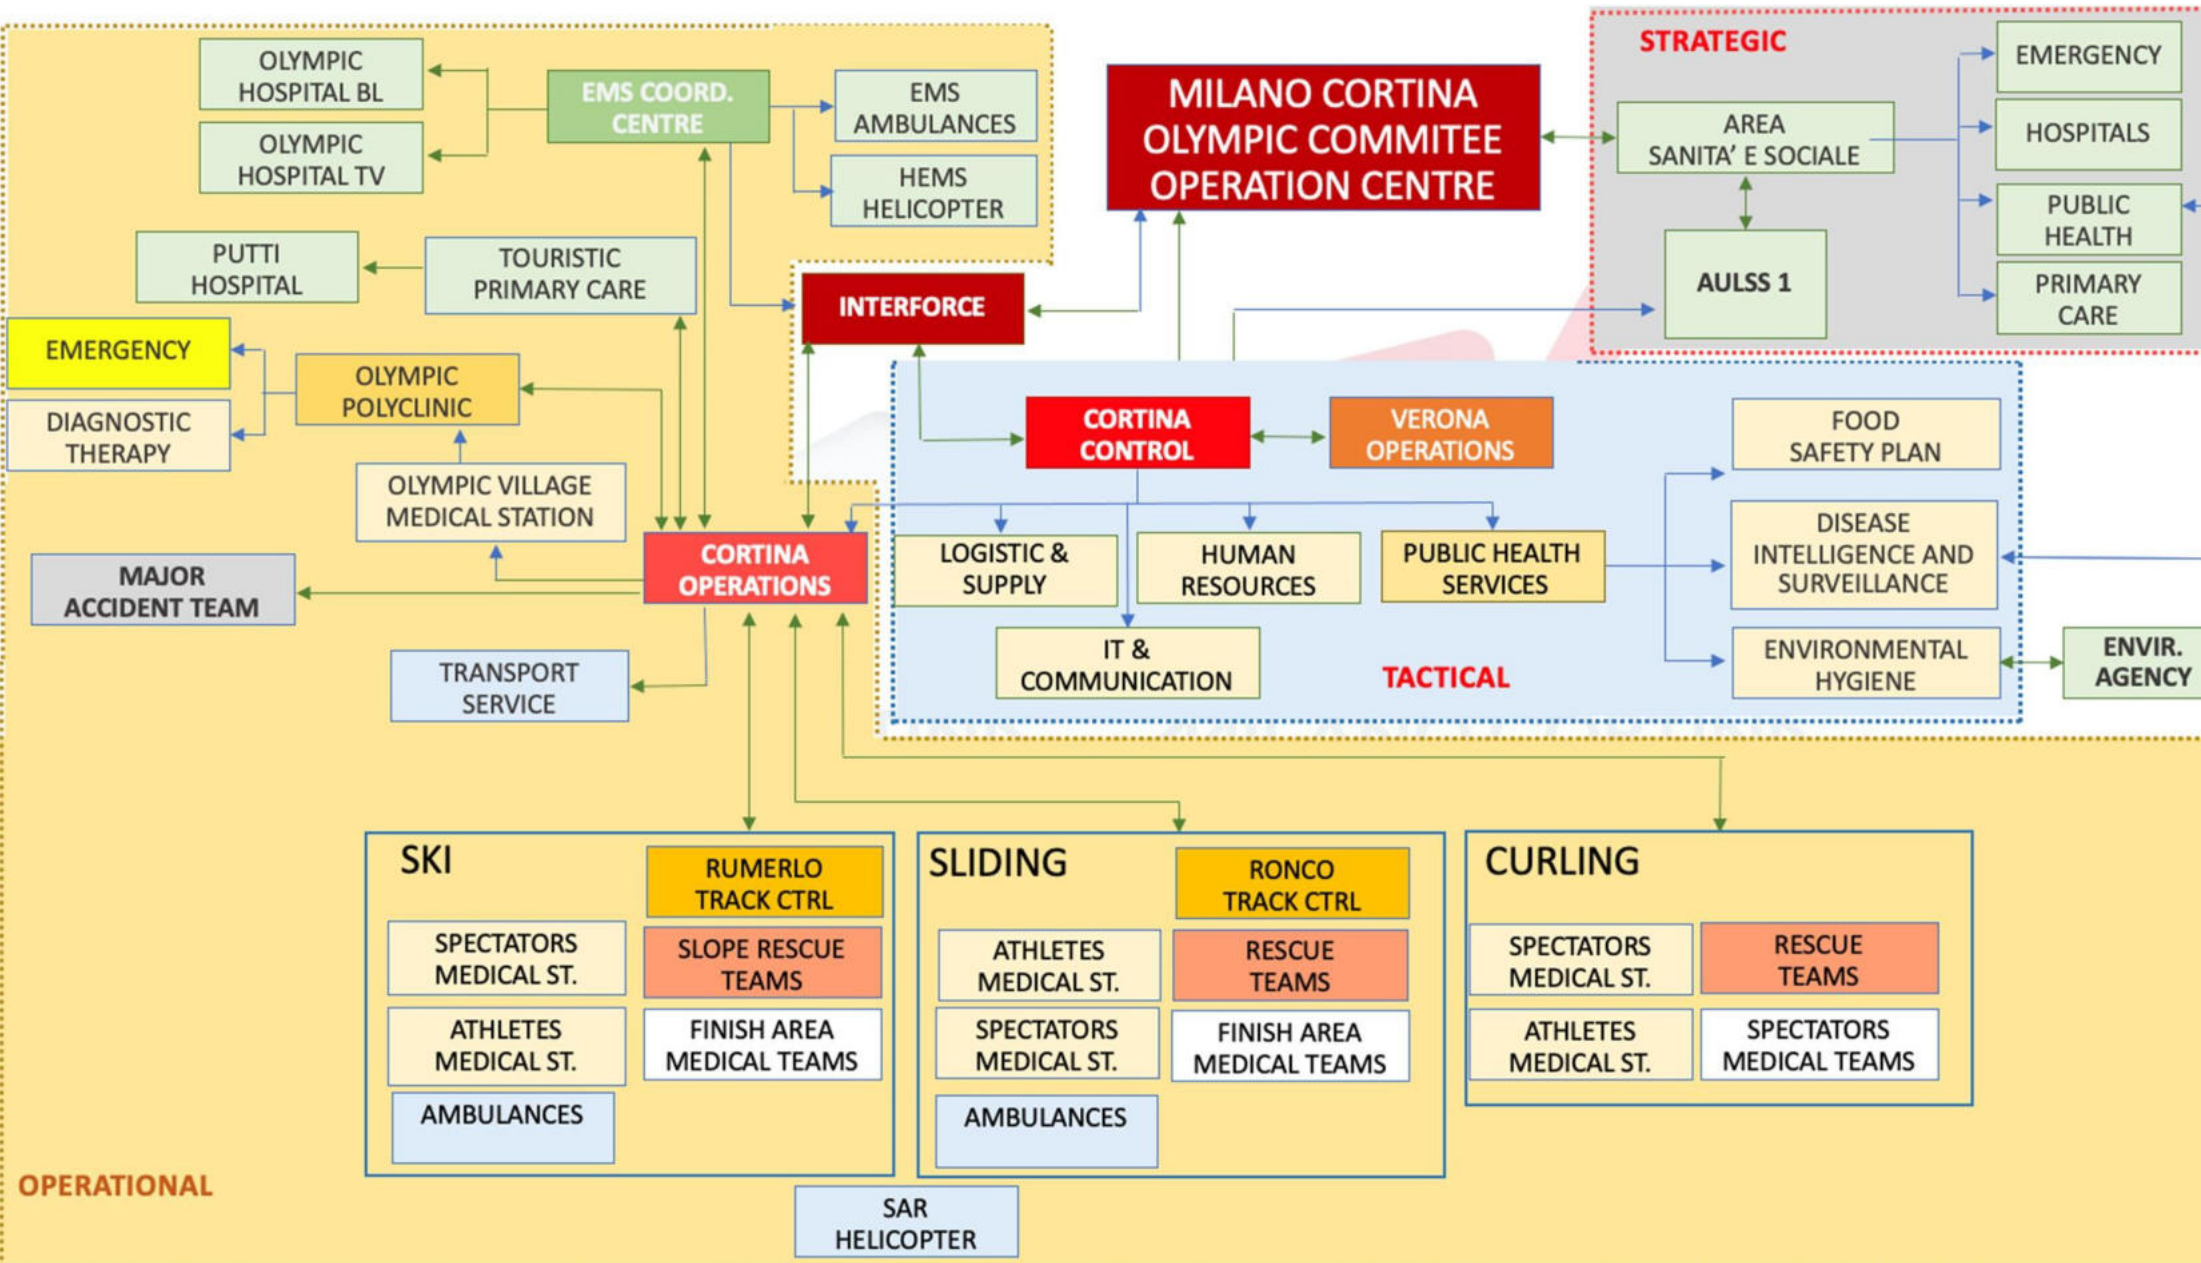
OLYMPIC HOSPITAL BL

OLYMPIC HOSPITAL TV

EMS COORD. CENTRE

EMS AMBULANCES

HEMS HELICOPTER

MILANO CORTINA OLYMPIC COMMITEE OPERATION CENTRE

STRATEGIC

AREA SANITA' E SOCIALE

EMERGENCY

HOSPITALS

PUBLIC HEALTH

PRIMARY CARE

AULSS 1

PUTTI HOSPITAL

TOURISTIC PRIMARY CARE

INTERFORCE

EMERGENCY

DIAGNOSTIC THERAPY

OLYMPIC POLYCLINIC

OLYMPIC VILLAGE MEDICAL STATION

CORTINA CONTROL

VERONA OPERATIONS

FOOD SAFETY PLAN

DISEASE INTELLIGENCE AND SURVEILLANCE

ENVIRONMENTAL HYGIENE

ENVIR. AGENCY

MAJOR ACCIDENT TEAM

CORTINA OPERATIONS

LOGISTIC & SUPPLY

HUMAN RESOURCES

PUBLIC HEALTH SERVICES

IT & COMMUNICATION

TACTICAL

TRANSPORT SERVICE

SKI

RUMERLO TRACK CTRL

SPECTATORS MEDICAL ST.

SLOPE RESCUE TEAMS

ATHLETES MEDICAL ST.

FINISH AREA MEDICAL TEAMS

AMBULANCES

SLIDING

RONCO TRACK CTRL

ATHLETES MEDICAL ST.

RESCUE TEAMS

SPECTATORS MEDICAL ST.

FINISH AREA MEDICAL TEAMS

AMBULANCES

CURLING

SPECTATORS MEDICAL ST.

RESCUE TEAMS

ATHLETES MEDICAL ST.

SPECTATORS MEDICAL TEAMS

OPERATIONAL

SAR HELICOPTER